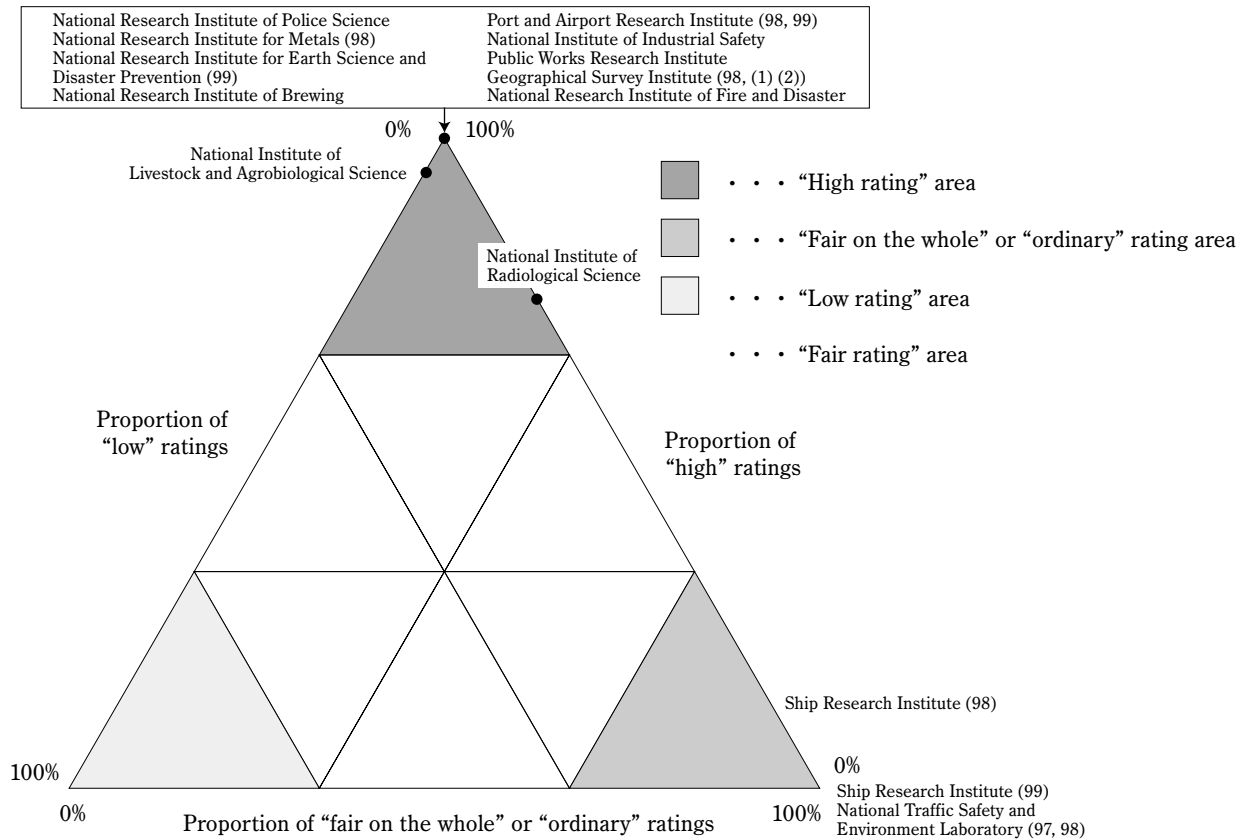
National Research Institute of Police Science
National Research Institute for Metals (98)
National Research Institute for Earth Science and Disaster Prevention (99)
National Research Institute of Brewing

Port and Airport Research Institute (98, 99)
National Institute of Industrial Safety
Public Works Research Institute
Geographical Survey Institute (98, (1) (2))
National Research Institute of Fire and Disaster

0%
100%

National Institute of Livestock and Agrobiological Science

・・・“High rating” area
・・・“Fair on the whole” or “ordinary” rating area
・・・“Low rating” area
・・・“Fair rating” area

National Institute of Radiological Science

Proportion of “low” ratings

Proportion of “high” ratings

Ship Research Institute (98)

100%
0%

0%
Proportion of “fair on the whole” or “ordinary” ratings
100%

Ship Research Institute (99)
National Traffic Safety and Environment Laboratory (97, 98)